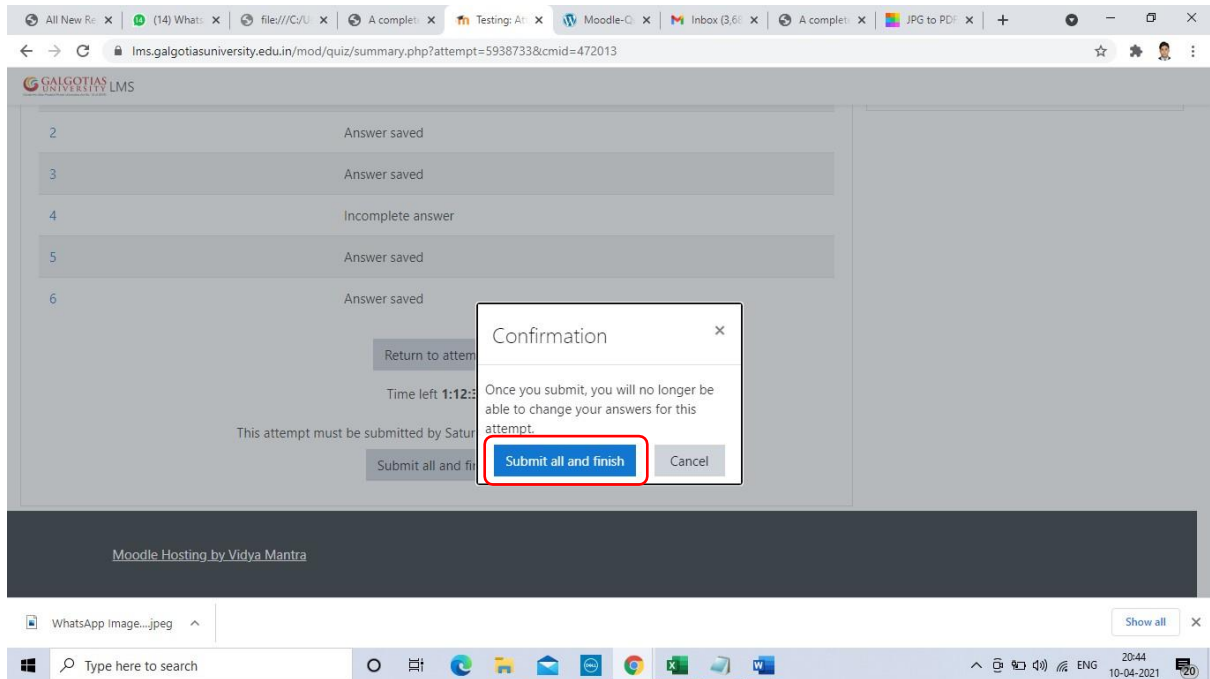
All New Re × (14) Whats × file:///C:/U × A complet × Testing: At × Moodle-Q × Inbox (3,6 × A complet × JPG to PDF × +

lms.galgotiasuniversity.edu.in/mod/quiz/summary.php?attempt=5938733&cmid=472013

GALGOTIAS UNIVERSITY LMS

| | |
|---|---|
| 2 | Answer saved |
| 3 | Answer saved |
| 4 | Incomplete answer |
| 5 | Answer saved |
| 6 | Answer saved |

Return to attem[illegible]

Time left 1:12:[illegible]

This attempt must be submitted by Satur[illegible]

Submit all and fi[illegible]

Confirmation ×

Once you submit, you will no longer be able to change your answers for this attempt.

Submit all and finish Cancel

Moodle Hosting by Vidya Mantra

WhatsApp Image....jpeg

Show all ×

Type here to search

ENG 20:44 10-04-2021 20